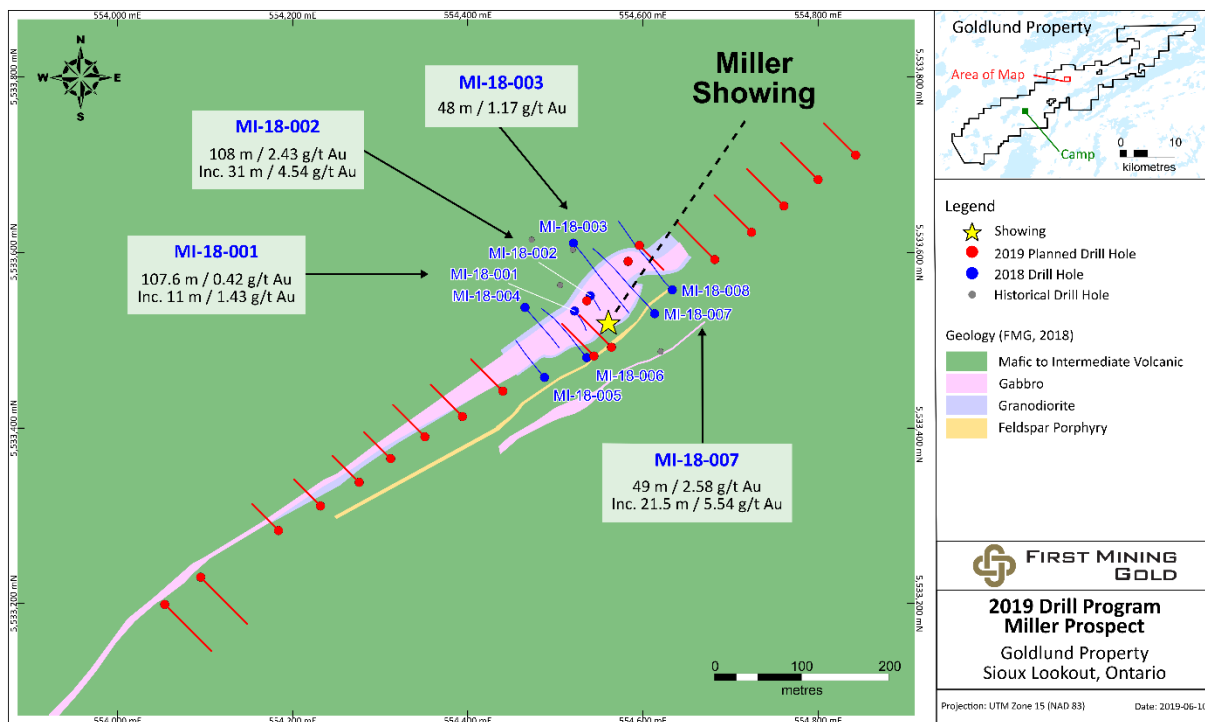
554,000 mE
554,200 mE
554,400 mE
554,600 mE
554,800 mE

N
W
E
S

5,533,800 mN
5,533,600 mN
5,533,400 mN
5,533,200 mN

MI-18-003
48 m / 1.17 g/t Au

Miller Showing

MI-18-002
108 m / 2.43 g/t Au
Inc. 31 m / 4.54 g/t Au

MI-18-001
107.6 m / 0.42 g/t Au
Inc. 11 m / 1.43 g/t Au

MI-18-003
MI-18-002
MI-18-001
MI-18-004
MI-18-008
MI-18-007
MI-18-006
MI-18-005

MI-18-007
49 m / 2.58 g/t Au
Inc. 21.5 m / 5.54 g/t Au

0
100
200
metres

554,000 mE
554,200 mE
554,400 mE
554,600 mE
554,800 mE

Goldlund Property
Area of Map
Camp
0
10
kilometres

Legend
Showing
2019 Planned Drill Hole
2018 Drill Hole
Historical Drill Hole

Geology (FMG, 2018)
Mafic to Intermediate Volcanic
Gabbro
Granodiorite
Feldspar Porphyry

FIRST MINING GOLD

2019 Drill Program
Miller Prospect
Goldlund Property
Sioux Lookout, Ontario

Projection: UTM Zone 15 (NAD 83)
Date: 2019-06-1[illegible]